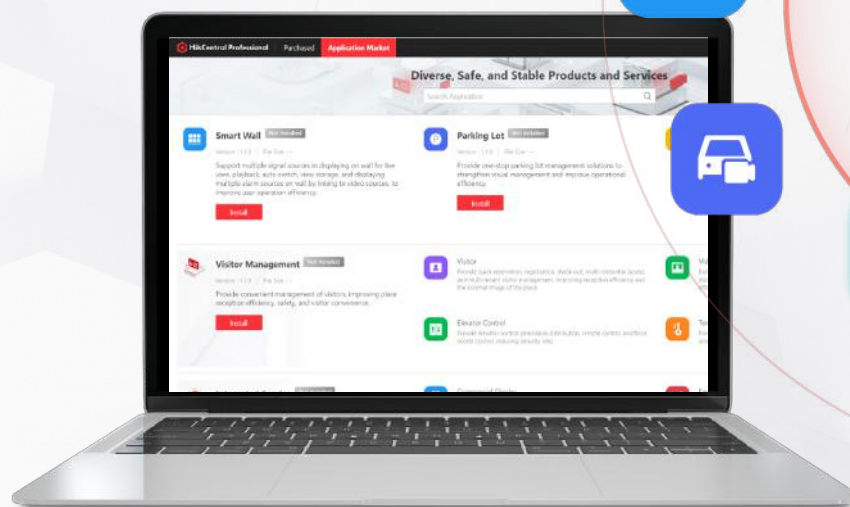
HikCentral Professional Purchased Application Market

Diverse, Safe, and Stable Products and Services

Search Application

Smart Wall Not Installed

Version: 1.1.0 | File Size: —

Support multiple signal sources in displaying on wall for live view, playback, auto-switch, view storage, and displaying multiple alarm sources on wall by linking to video sources, to improve user operation efficiency.

Install

Parking Lot Not Installed

Version: 1.1.0 | File Size: —

Provide one-stop parking lot management solutions to strengthen visual management and improve operational efficiency.

Install

Visitor Management Not Installed

Version: 1.1.0 | File Size: —

Provide convenient management of visitors, improving place reception efficiency, safety, and visitor convenience.

Install

Visitor

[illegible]

Elevator Control

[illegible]

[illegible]

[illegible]